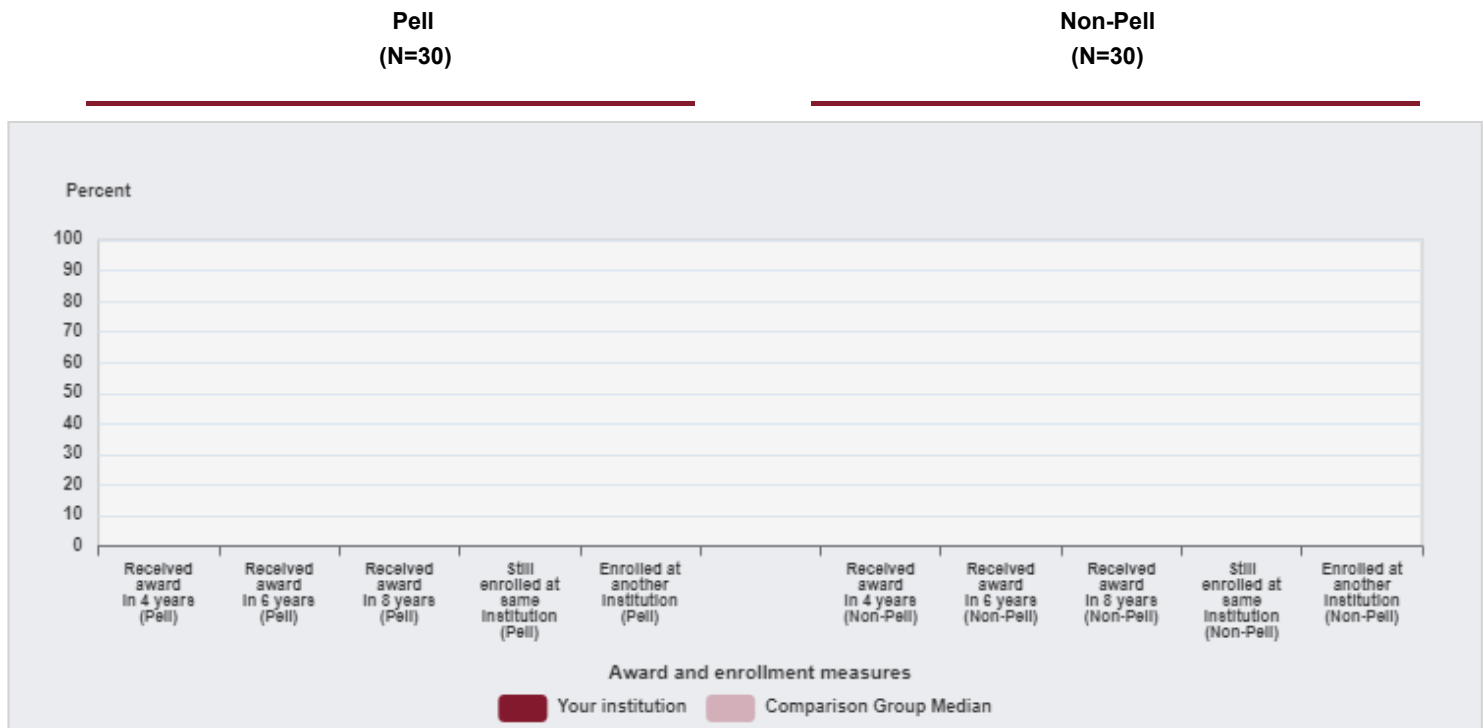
Pell
(N=30)

Non-Pell
(N=30)

Percent

100
90
80
70
60
50
40
30
20
10
0

Received award in 4 years (Pell)
Received award in 6 years (Pell)
Received award in 8 years (Pell)
Still enrolled at same institution (Pell)
Enrolled at another institution (Pell)
Received award in 4 years (Non-Pell)
Received award in 6 years (Non-Pell)
Received award in 8 years (Non-Pell)
Still enrolled at same institution (Non-Pell)
Enrolled at another institution (Non-Pell)

Award and enrollment measures

Your institution
Comparison Group Median